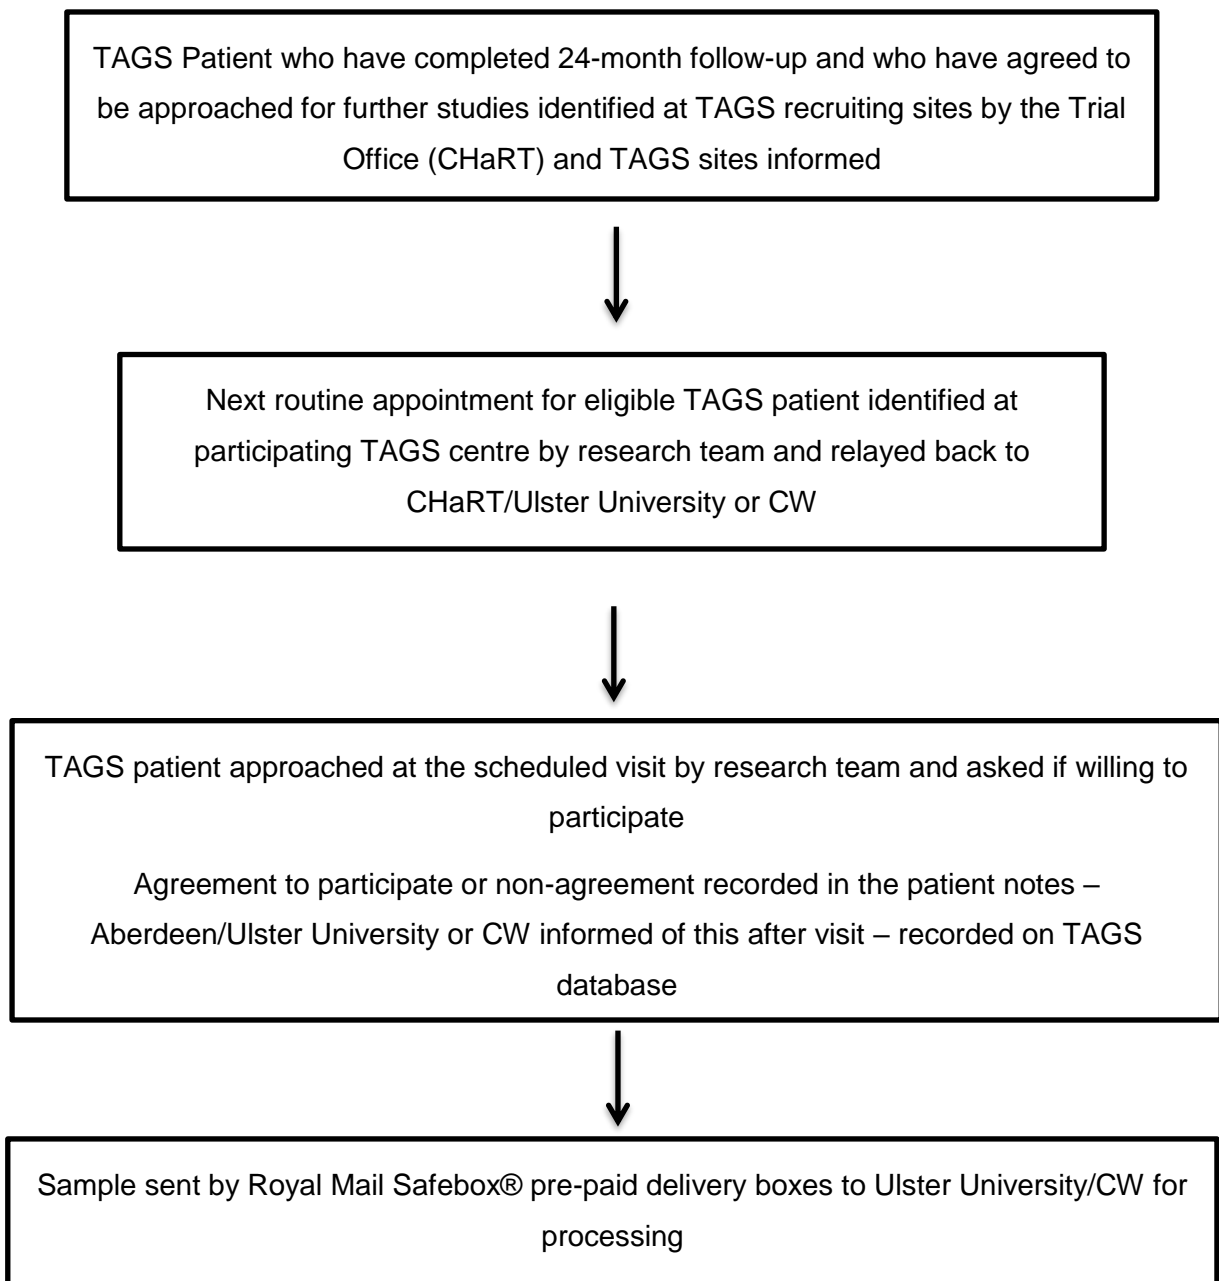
TAGS Patient who have completed 24-month follow-up and who have agreed to be approached for further studies identified at TAGS recruiting sites by the Trial Office (CHaRT) and TAGS sites informed

Next routine appointment for eligible TAGS patient identified at participating TAGS centre by research team and relayed back to CHaRT/Ulster University or CW

TAGS patient approached at the scheduled visit by research team and asked if willing to participate

Agreement to participate or non-agreement recorded in the patient notes – Aberdeen/Ulster University or CW informed of this after visit – recorded on TAGS database

Sample sent by Royal Mail Safebox® pre-paid delivery boxes to Ulster University/CW for processing